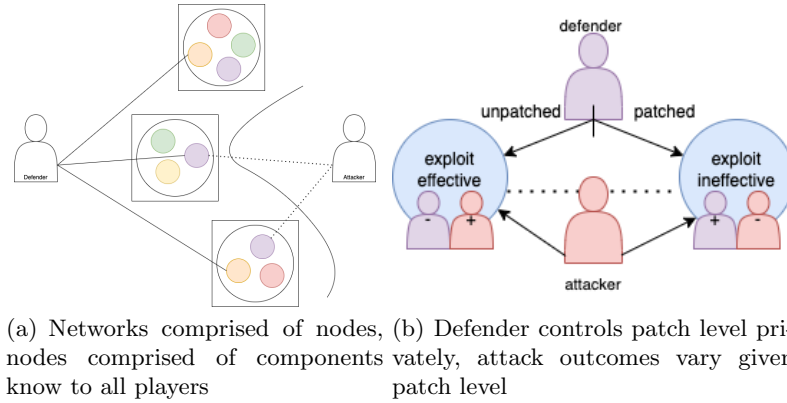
Defender

Attacker

defender

unpatched

patched

exploit effective

exploit ineffective

-

+

+

-

attacker

(a) Networks comprised of nodes, nodes comprised of components know to all players

(b) Defender controls patch level privately, attack outcomes vary given patch level